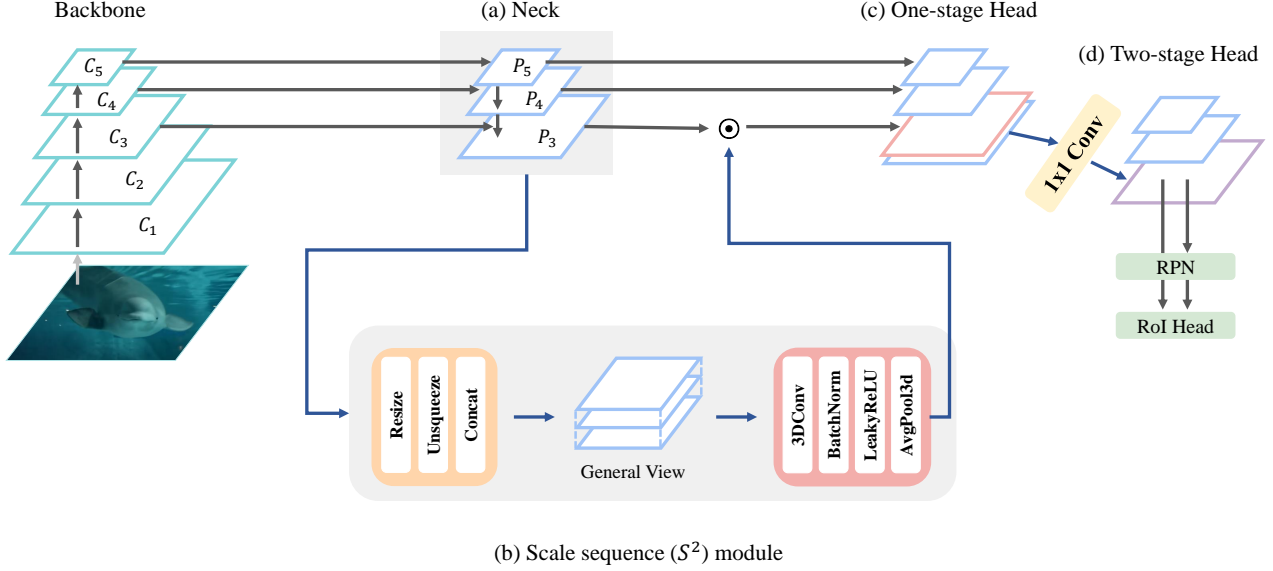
Backbone

(a) Neck

(c) One-stage Head

(d) Two-stage Head

$C_5$
$C_4$
$C_3$
$C_2$
$C_1$

$P_5$
$P_4$
$P_3$

$\odot$

1x1 Conv

RPN

RoI Head

Resize
Unsqueeze
Concat

General View

3DConv
BatchNorm
LeakyReLU
AvgPool3d

(b) Scale sequence ($S^2$) module